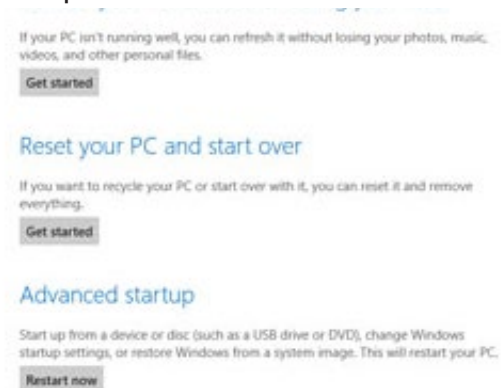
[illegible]

If your PC isn't running well, you can refresh it without losing your photos, music, videos, and other personal files.

Get started

Reset your PC and start over

If you want to recycle your PC or start over with it, you can reset it and remove everything.

Get started

Advanced startup

Start up from a device or disc (such as a USB drive or DVD), change Windows startup settings, or restore Windows from a system image. This will restart your PC.

Restart now